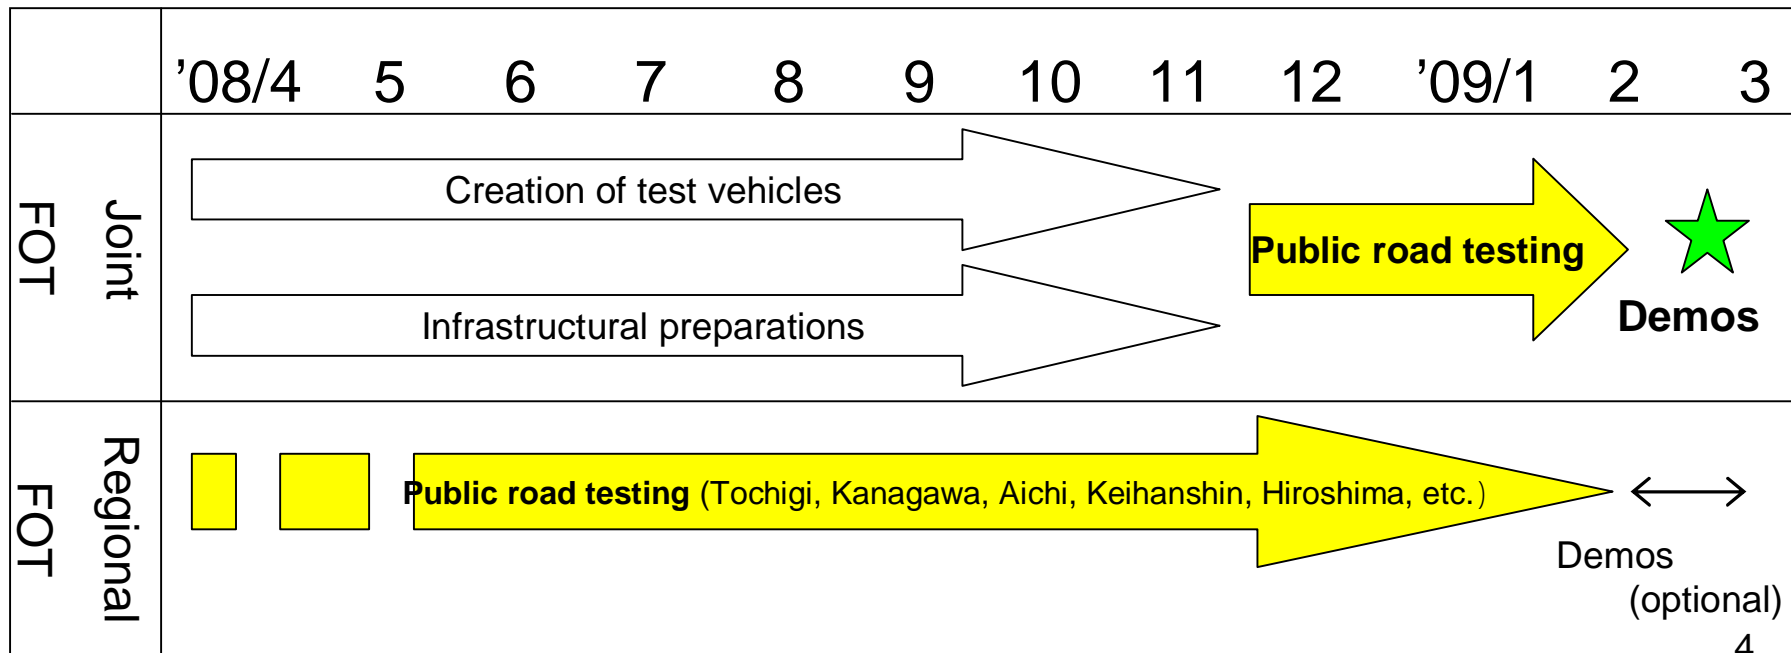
| | '08/4 | 5 | 6 | 7 | 8 | 9 | 10 | 11 | 12 | '09/1 | 2 | 3 |
|---|---|---|---|---|---|---|---|---|---|---|---|---|
| Joint FOT | | | | | | | | | | | | |
| Regional FOT | | | | | | | | | | | | |

Creation of test vehicles

Infrastructural preparations

Public road testing

Demos

Public road testing (Tochigi, Kanagawa, Aichi, Keihanshin, Hiroshima, etc.)

Demos (optional)

4